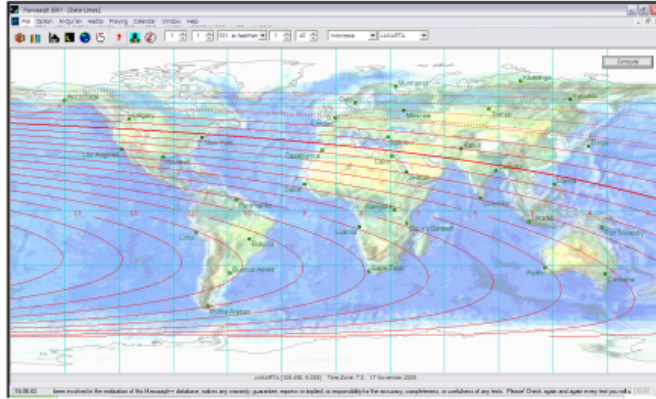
Mawaaqit 2001 - [Date Lines]
File Option Al-Qur'an Hadits Praying Calendar Window Help
1 1 001 Al Awwal 1 40 Indonesia JAKARTA
Compute
Anchorage Calgary Los Angeles Mexico New York Oslo Murmansk Moscow Casablanca Cairo Dakar Kinshasa Luanda Cape Town Dar es Salaam Lima Bolivia Buenos Aires Punta Arenas Tokyo Perth Canberra Port Moresby Manila
JAKARTA [106.85, 6.083] Time Zone: 7.0 17 November 2009
16:08:03 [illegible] involved in the evaluation of the Mawaaqit™ database, makes any warranty, guarantee, express or implied, or responsibility for the accuracy, completeness, or usefulness of any tests. Please! Check again and again every test you will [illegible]